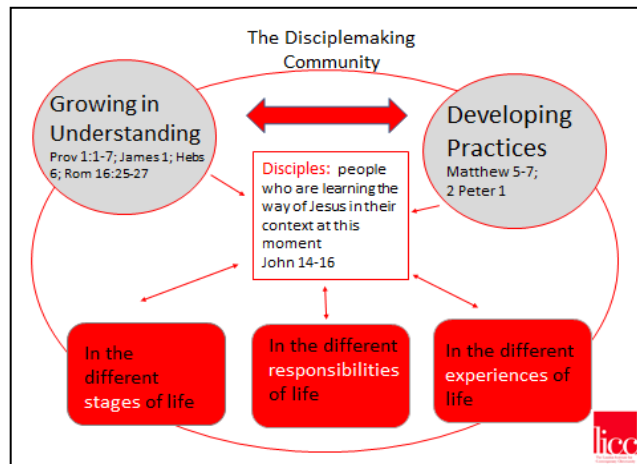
The Disciplemaking Community

Growing in Understanding
Prov 1:1-7; James 1; Hebs 6; Rom 16:25-27

Developing Practices
Matthew 5-7; 2 Peter 1

Disciples: people who are learning the way of Jesus in their context at this moment
John 14-16

In the different stages of life

In the different responsibilities of life

In the different experiences of life

licc